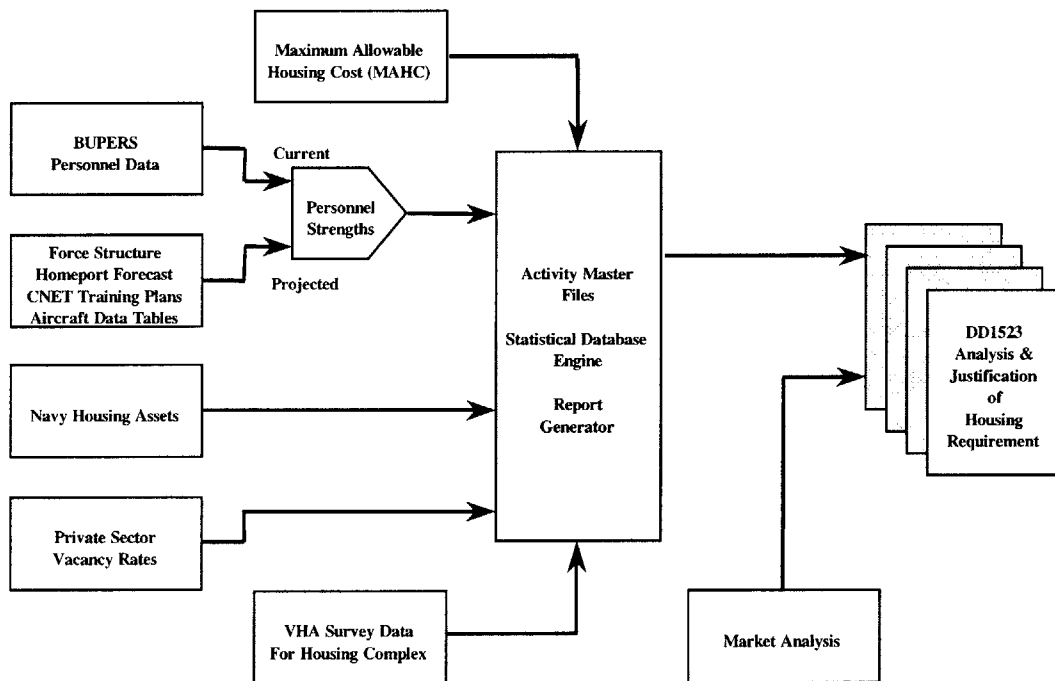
Maximum Allowable Housing Cost (MAHC)

BUPERS Personnel Data

Current

Personnel Strengths

Force Structure
Homeport Forecast
CNET Training Plans
Aircraft Data Tables

Projected

Activity Master Files

Statistical Database Engine

Report Generator

DD1523 Analysis & Justification of Housing Requirement

Navy Housing Assets

Private Sector Vacancy Rates

VHA Survey Data For Housing Complex

Market Analysis